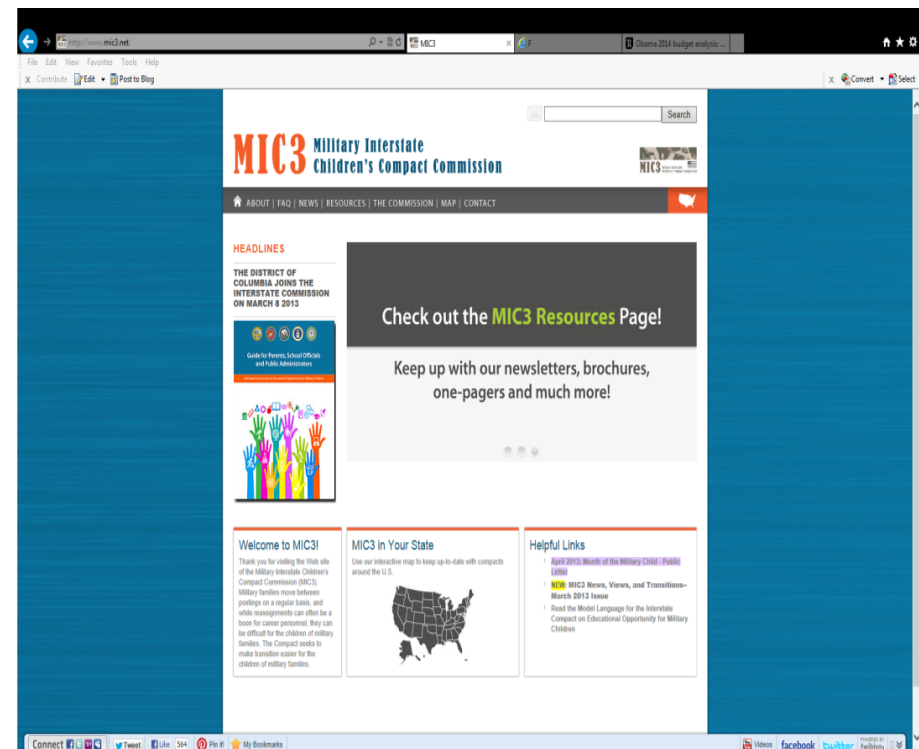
http://www.mic3.net/ MIC3 F Obama 2014 budget analysis ...

File Edit View Favorites Tools Help

Contribute Edit Post to Blog

Convert Select

Search

MIC3 Military Interstate Children's Compact Commission

MIC3

ABOUT | FAQ | NEWS | RESOURCES | THE COMMISSION | MAP | CONTACT

HEADLINES

THE DISTRICT OF COLUMBIA JOINS THE INTERSTATE COMMISSION ON MARCH 8 2013

Guide for Parents, School Officials and Public Administrators

Check out the MIC3 Resources Page!

Keep up with our newsletters, brochures, one-pagers and much more!

Welcome to MIC3!

Thank you for visiting the Web site of the Military Interstate Children's Compact Commission (MIC3). Military families move between postings on a regular basis, and while reassignments can often be a boon for career personnel, they can be difficult for the children of military families. The Compact seeks to make transition easier for the children of military families.

MIC3 in Your State

Use our interactive map to keep up-to-date with compacts around the U.S.

Helpful Links

April 2013: Month of the Military Child - Public Letter

NEW: MIC3 News, Views, and Transitions– March 2013 Issue

Read the Model Language for the Interstate Compact on Educational Opportunity for Military Children

Connect Tweet Like 564 Pin it! My Bookmarks Videos facebook twitter